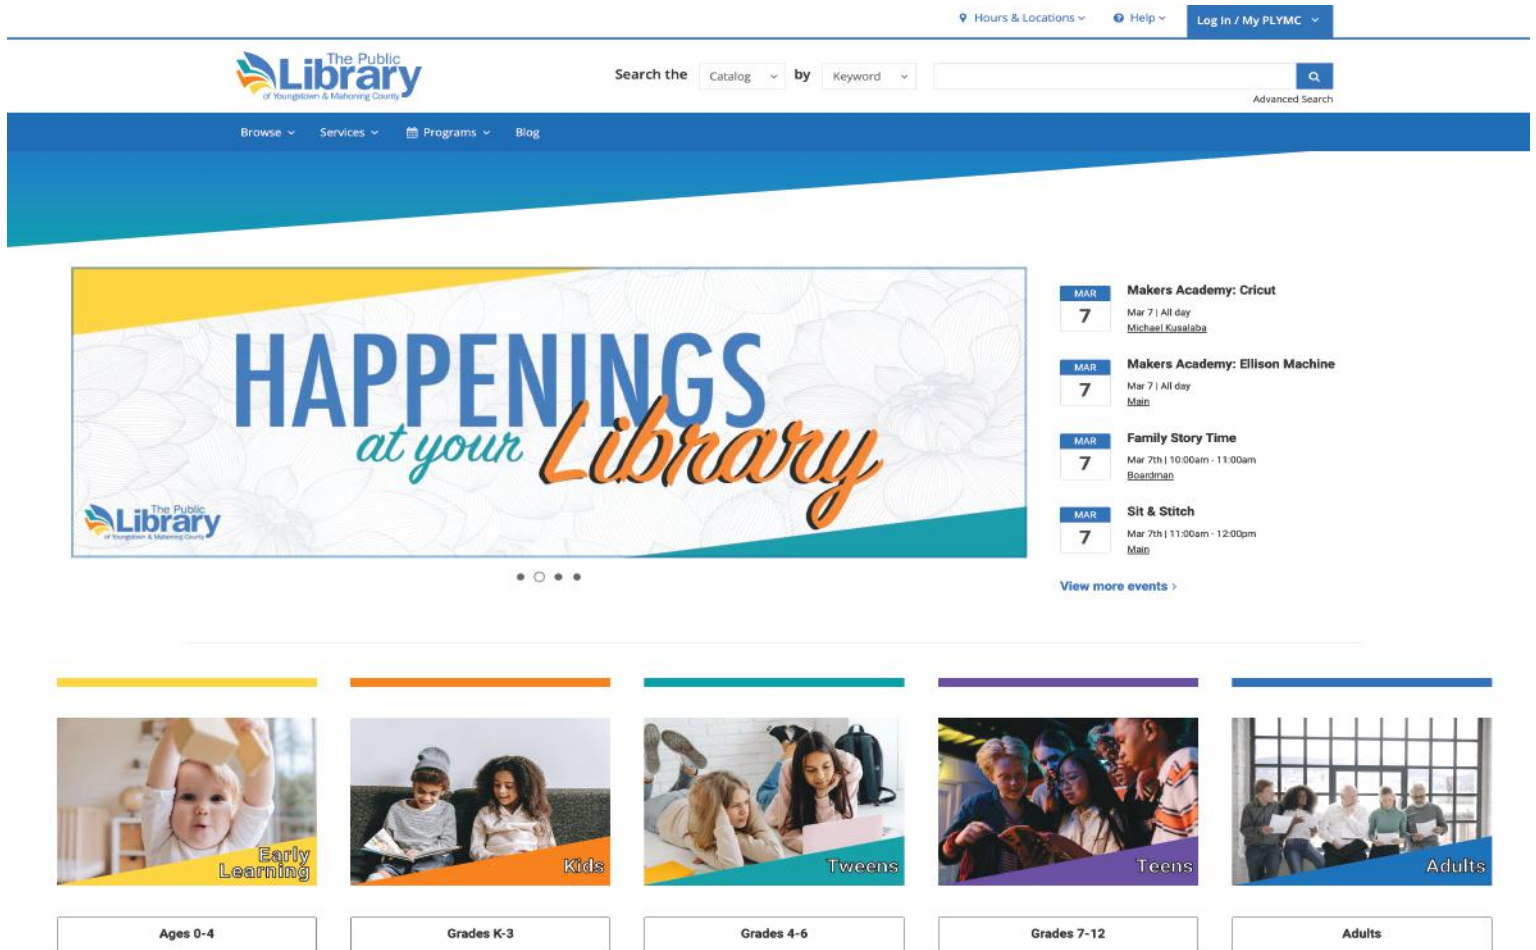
Hours & Locations Help Log In / My PLYMC

The Public Library of Youngstown & Mahoning County

Search the Catalog by Keyword

Advanced Search

Browse Services Programs Blog

HAPPENINGS at your Library

The Public Library of Youngstown & Mahoning County

MAR 7 Makers Academy: Cricut
Mar 7 | All day
Michael Kusalaba

MAR 7 Makers Academy: Ellison Machine
Mar 7 | All day
Main

MAR 7 Family Story Time
Mar 7th | 10:00am - 11:00am
Boardman

MAR 7 Sit & Stitch
Mar 7th | 11:00am - 12:00pm
Main

View more events ›

Early Learning

Kids

Tweens

Teens

Adults

Ages 0-4

Grades K-3

Grades 4-6

Grades 7-12

Adults